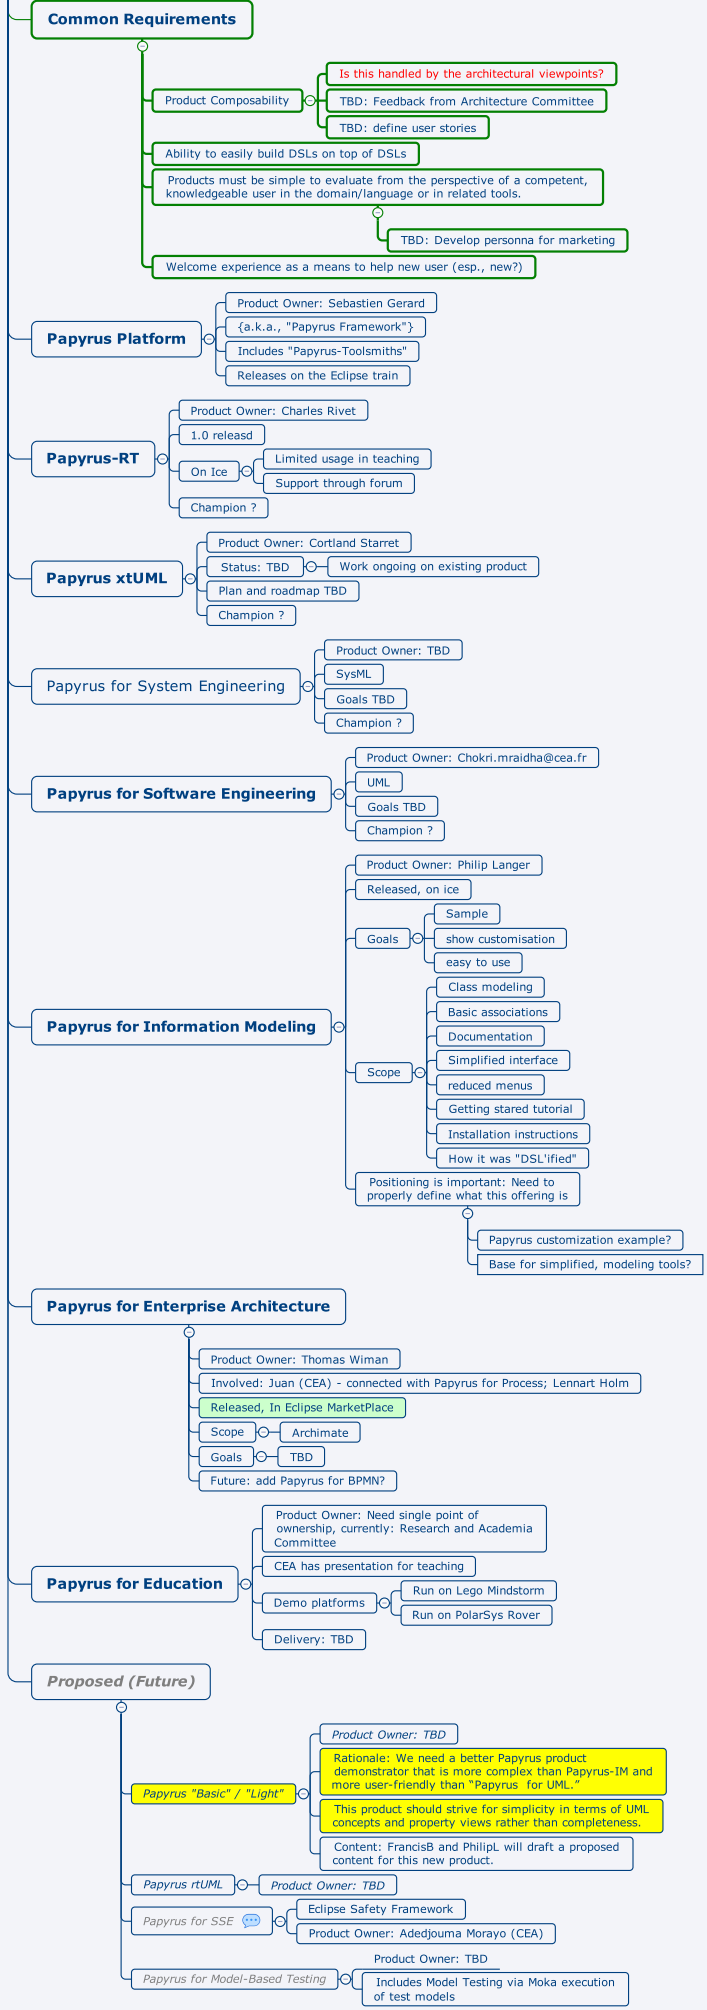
Common Requirements

Product Composability
Is this handled by the architectural viewpoints?
TBD: Feedback from Architecture Committee
TBD: define user stories
Ability to easily build DSLs on top of DSLs
Products must be simple to evaluate from the perspective of a competent, knowledgeable user in the domain/language or in related tools.
TBD: Develop personna for marketing
Welcome experience as a means to help new user (esp., new?)

Papyrus Platform
Product Owner: Sebastien Gerard
{a.k.a., "Papyrus Framework"}
Includes "Papyrus-Toolsmiths"
Releases on the Eclipse train

Papyrus-RT
Product Owner: Charles Rivet
1.0 releasd
On Ice
Limited usage in teaching
Support through forum
Champion ?

Papyrus xtUML
Product Owner: Cortland Starret
Status: TBD
Work ongoing on existing product
Plan and roadmap TBD
Champion ?

Papyrus for System Engineering
Product Owner: TBD
SysML
Goals TBD
Champion ?

Papyrus for Software Engineering
Product Owner: Chokri.mraidha@cea.fr
UML
Goals TBD
Champion ?

Papyrus for Information Modeling
Product Owner: Philip Langer
Released, on ice
Goals
Sample
show customisation
easy to use
Scope
Class modeling
Basic associations
Documentation
Simplified interface
reduced menus
Getting stared tutorial
Installation instructions
How it was "DSL'ified"
Positioning is important: Need to properly define what this offering is
Papyrus customization example?
Base for simplified, modeling tools?

Papyrus for Enterprise Architecture
Product Owner: Thomas Wiman
Involved: Juan (CEA) - connected with Papyrus for Process; Lennart Holm
Released, In Eclipse MarketPlace
Scope
Archimate
Goals
TBD
Future: add Papyrus for BPMN?

Papyrus for Education
Product Owner: Need single point of ownership, currently: Research and Academia Committee
CEA has presentation for teaching
Demo platforms
Run on Lego Mindstorm
Run on PolarSys Rover
Delivery: TBD

Proposed (Future)
Papyrus "Basic" / "Light"
Product Owner: TBD
Rationale: We need a better Papyrus product demonstrator that is more complex than Papyrus-IM and more user-friendly than "Papyrus for UML."
This product should strive for simplicity in terms of UML concepts and property views rather than completeness.
Content: FrancisB and PhilipL will draft a proposed content for this new product.
Papyrus rtUML
Product Owner: TBD
Papyrus for SSE
Eclipse Safety Framework
Product Owner: Adedjouma Morayo (CEA)
Papyrus for Model-Based Testing
Product Owner: TBD
Includes Model Testing via Moka execution of test models